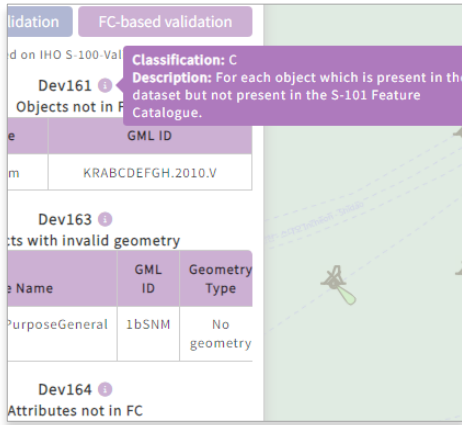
lidation FC-based validation

d on IHO S-100-Val

Dev161
Objects not in F

Classification: C
Description: For each object which is present in the dataset but not present in the S-101 Feature Catalogue.

| e | GML ID |
|---|---|
| m | KRABCDEFGH.2010.V |

Dev163
cts with invalid geometry

| e Name | GML ID | Geometry Type |
|---|---|---|
| PurposeGeneral | 1bSNM | No geometry |

Dev164
Attributes not in FC